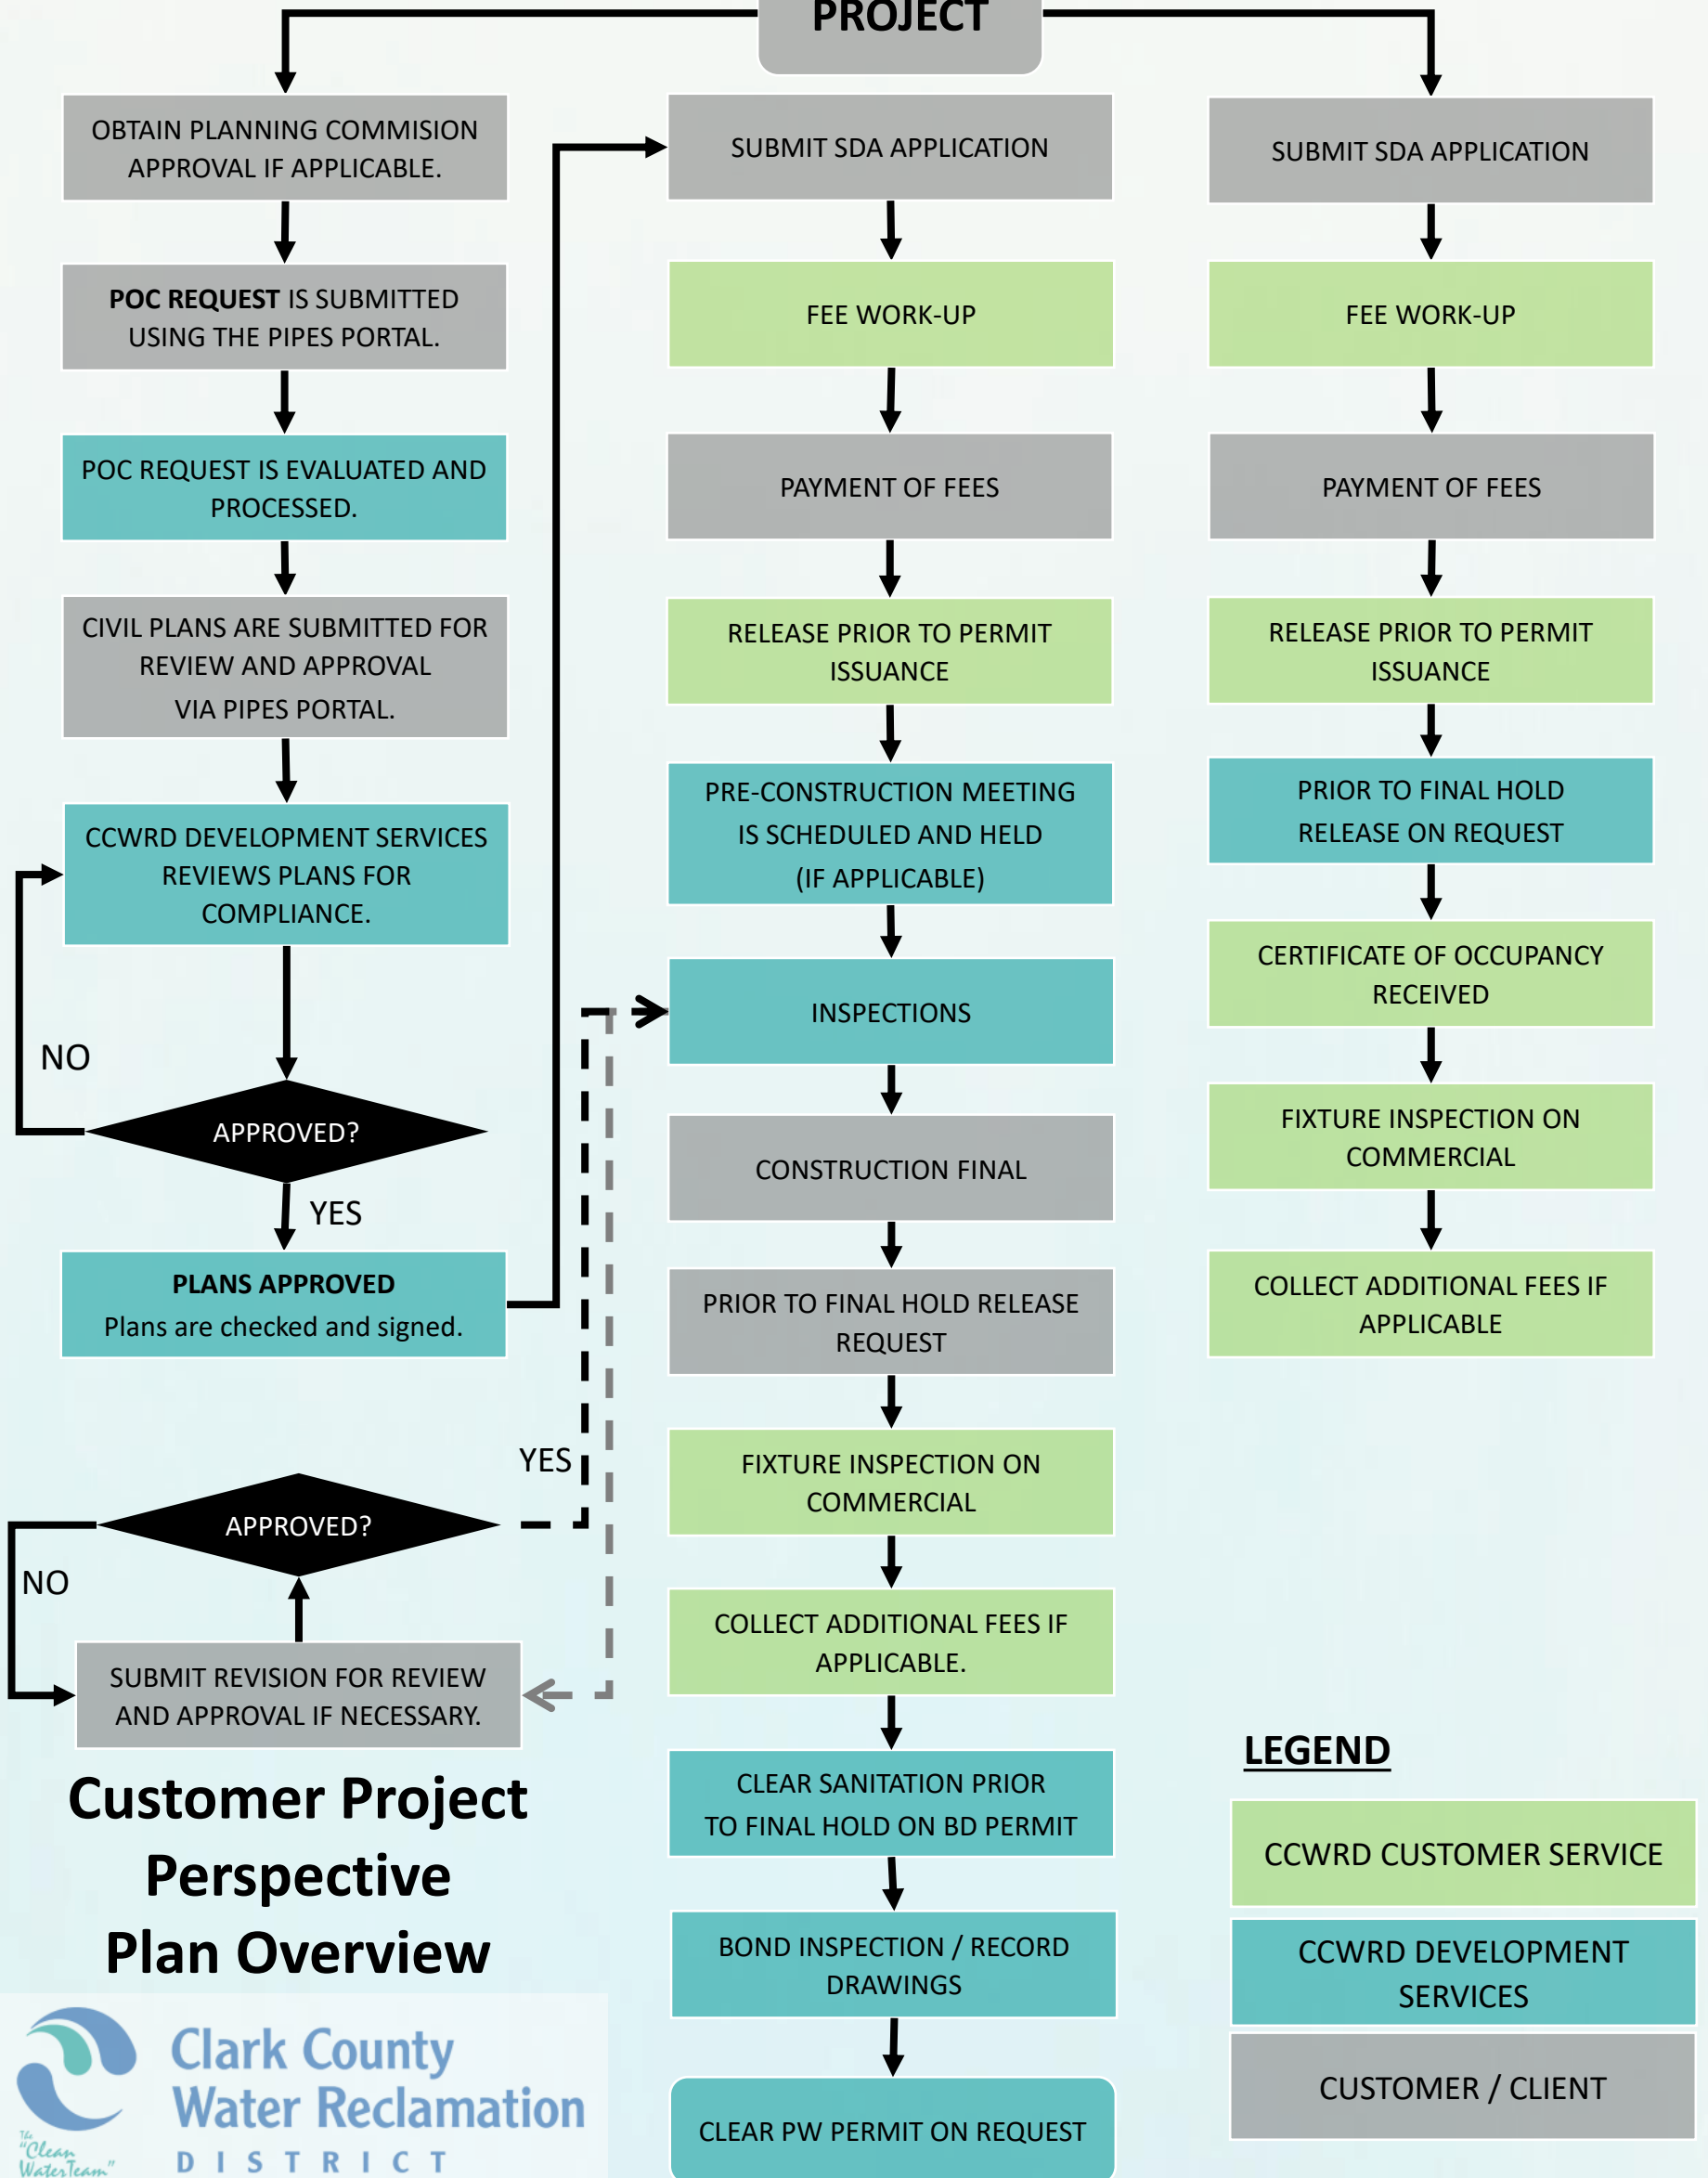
PROJECT

OBTAIN PLANNING COMMISION APPROVAL IF APPLICABLE.

POC REQUEST IS SUBMITTED USING THE PIPES PORTAL.

POC REQUEST IS EVALUATED AND PROCESSED.

CIVIL PLANS ARE SUBMITTED FOR REVIEW AND APPROVAL VIA PIPES PORTAL.

CCWRD DEVELOPMENT SERVICES REVIEWS PLANS FOR COMPLIANCE.

NO

APPROVED?

YES

PLANS APPROVED
Plans are checked and signed.

YES

APPROVED?

NO

SUBMIT REVISION FOR REVIEW AND APPROVAL IF NECESSARY.

Customer Project Perspective Plan Overview

SUBMIT SDA APPLICATION

FEE WORK-UP

PAYMENT OF FEES

RELEASE PRIOR TO PERMIT ISSUANCE

PRE-CONSTRUCTION MEETING IS SCHEDULED AND HELD (IF APPLICABLE)

INSPECTIONS

CONSTRUCTION FINAL

PRIOR TO FINAL HOLD RELEASE REQUEST

FIXTURE INSPECTION ON COMMERCIAL

COLLECT ADDITIONAL FEES IF APPLICABLE.

CLEAR SANITATION PRIOR TO FINAL HOLD ON BD PERMIT

BOND INSPECTION / RECORD DRAWINGS

CLEAR PW PERMIT ON REQUEST

SUBMIT SDA APPLICATION

FEE WORK-UP

PAYMENT OF FEES

RELEASE PRIOR TO PERMIT ISSUANCE

PRIOR TO FINAL HOLD RELEASE ON REQUEST

CERTIFICATE OF OCCUPANCY RECEIVED

FIXTURE INSPECTION ON COMMERCIAL

COLLECT ADDITIONAL FEES IF APPLICABLE

LEGEND

CCWRD CUSTOMER SERVICE

CCWRD DEVELOPMENT SERVICES

CUSTOMER / CLIENT

The "Clean Water Team"

Clark County Water Reclamation DISTRICT